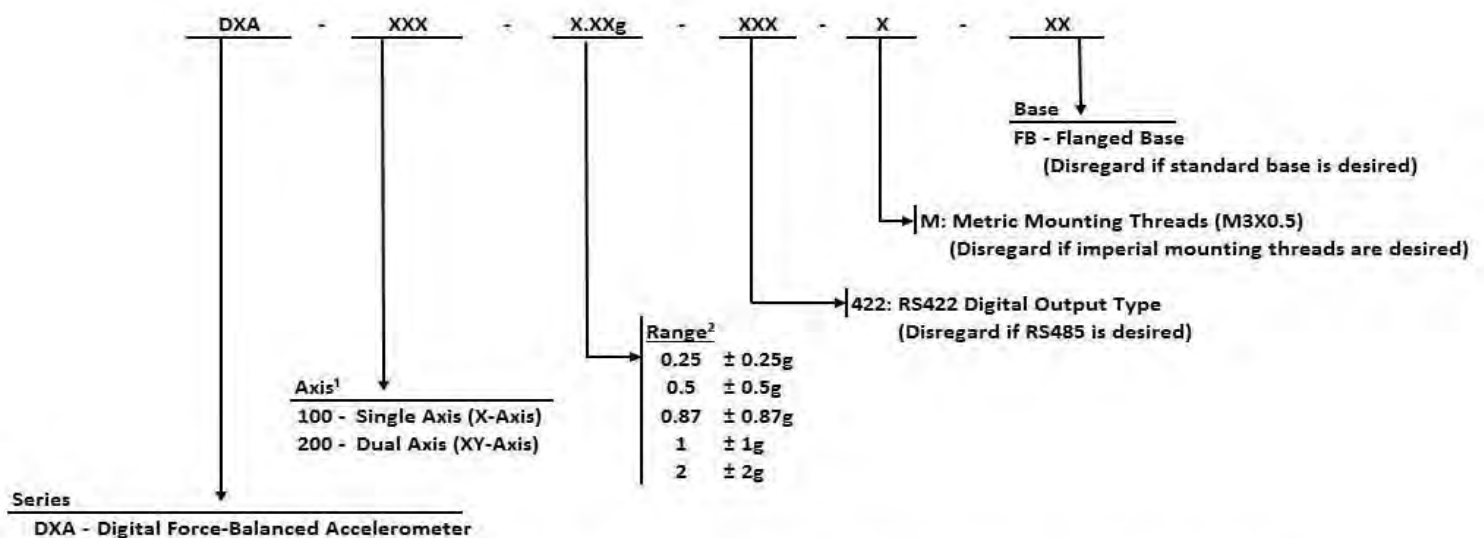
DXA - XXX - X.XXg - XXX - X - XX

Base
FB - Flanged Base
(Disregard if standard base is desired)

M: Metric Mounting Threads (M3X0.5)
(Disregard if imperial mounting threads are desired)

422: RS422 Digital Output Type
(Disregard if RS485 is desired)

Range$^2$
0.25 ± 0.25g
0.5 ± 0.5g
0.87 ± 0.87g
1 ± 1g
2 ± 2g

Axis$^1$
100 - Single Axis (X-Axis)
200 - Dual Axis (XY-Axis)

Series
DXA - Digital Force-Balanced Accelerometer